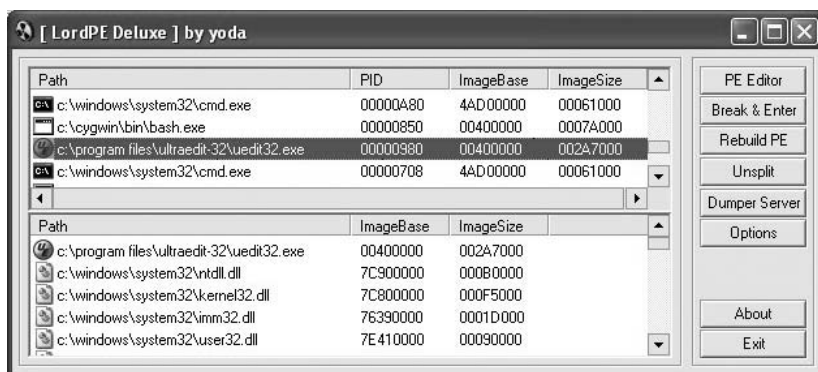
[ LordPE Deluxe ] by yoda

| Path | PID | ImageBase | ImageSize |
|---|---|---|---|
| c:\windows\system32\cmd.exe | 00000A80 | 4AD00000 | 00061000 |
| c:\cygwin\bin\bash.exe | 00000850 | 00400000 | 0007A000 |
| c:\program files\ultraedit-32\uedit32.exe | 00000980 | 00400000 | 002A7000 |
| c:\windows\system32\cmd.exe | 00000708 | 4AD00000 | 00061000 |

| Path | ImageBase | ImageSize |
|---|---|---|
| c:\program files\ultraedit-32\uedit32.exe | 00400000 | 002A7000 |
| c:\windows\system32\ntdll.dll | 7C900000 | 000B0000 |
| c:\windows\system32\kernel32.dll | 7C800000 | 000F5000 |
| c:\windows\system32\imm32.dll | 76390000 | 0001D000 |
| c:\windows\system32\user32.dll | 7E410000 | 00090000 |

PE Editor
Break & Enter
Rebuild PE
Unsplit
Dumper Server
Options
About
Exit